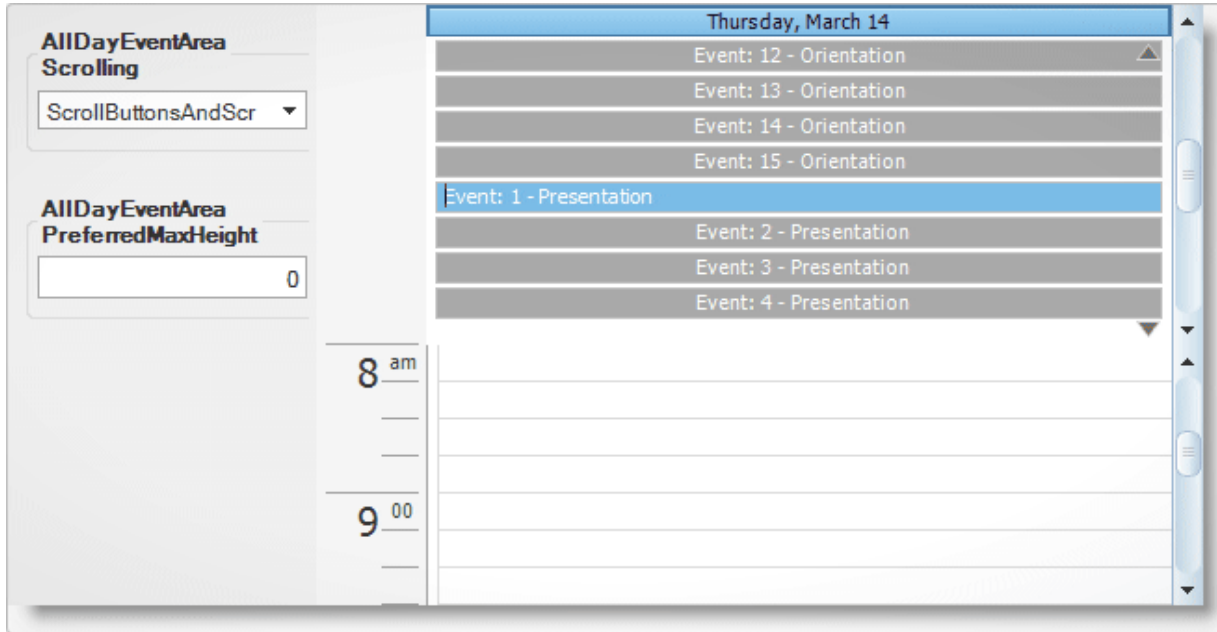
AllDayEventArea Scrolling

ScrollButtonsAndScr

AllDayEventArea PreferredMaxHeight

0

Thursday, March 14

Event: 12 - Orientation

Event: 13 - Orientation

Event: 14 - Orientation

Event: 15 - Orientation

Event: 1 - Presentation

Event: 2 - Presentation

Event: 3 - Presentation

Event: 4 - Presentation

8 am

9 00